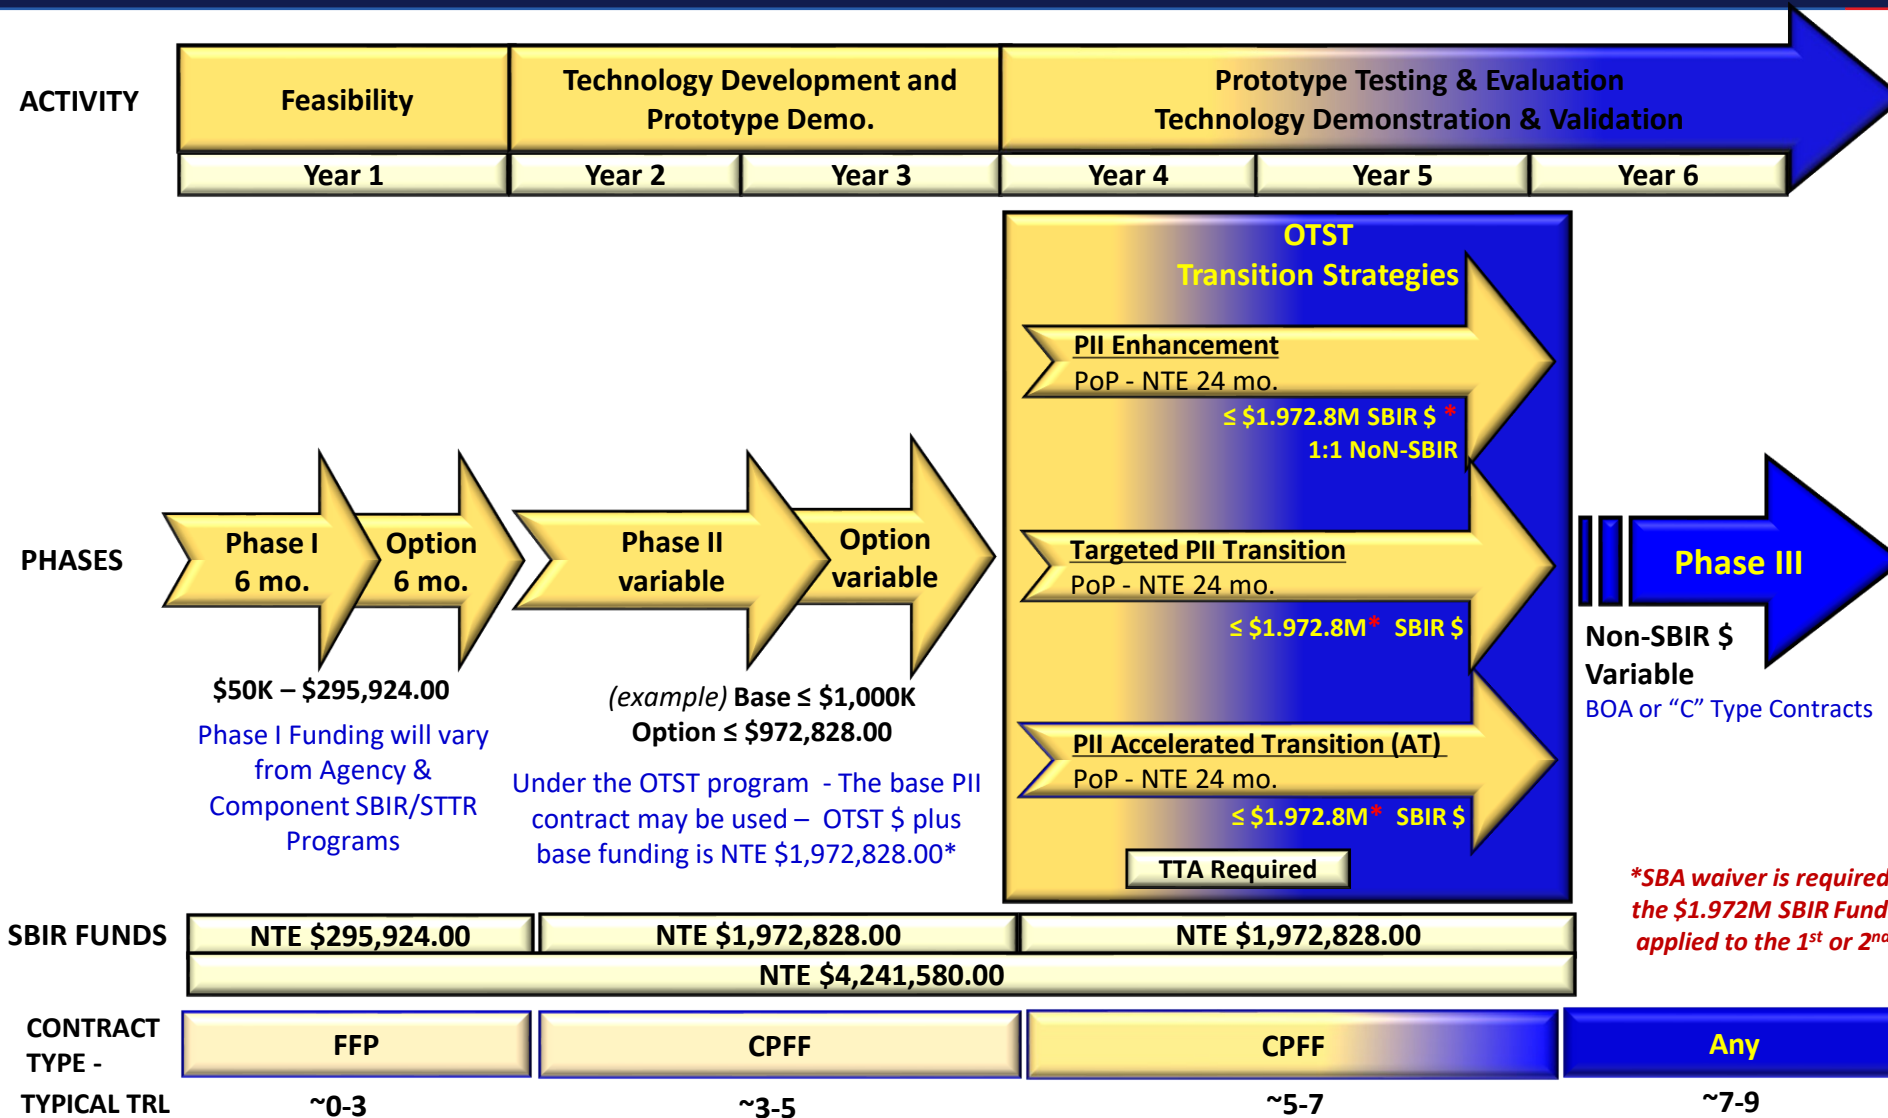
ACTIVITY

Feasibility

Technology Development and Prototype Demo.

Prototype Testing & Evaluation Technology Demonstration & Validation

Year 1

Year 2

Year 3

Year 4

Year 5

Year 6

OTST Transition Strategies

PII Enhancement
PoP - NTE 24 mo.
≤ $1.972.8M SBIR $ *
1:1 NoN-SBIR

Targeted PII Transition
PoP - NTE 24 mo.
≤ $1.972.8M* SBIR $

PII Accelerated Transition (AT)
PoP - NTE 24 mo.
≤ $1.972.8M* SBIR $

TTA Required

PHASES

Phase I 6 mo.

Option 6 mo.

Phase II variable

Option variable

Phase III

Non-SBIR $ Variable
BOA or "C" Type Contracts

$50K – $295,924.00

Phase I Funding will vary from Agency & Component SBIR/STTR Programs

(example) Base ≤ $1,000K
Option ≤ $972,828.00

Under the OTST program - The base PII contract may be used – OTST $ plus base funding is NTE $1,972,828.00*

*SBA waiver is required the $1.972M SBIR Fund applied to the 1st or 2nd

SBIR FUNDS

NTE $295,924.00

NTE $1,972,828.00

NTE $1,972,828.00

NTE $4,241,580.00

CONTRACT TYPE -

FFP

CPFF

CPFF

Any

TYPICAL TRL

~0-3

~3-5

~5-7

~7-9